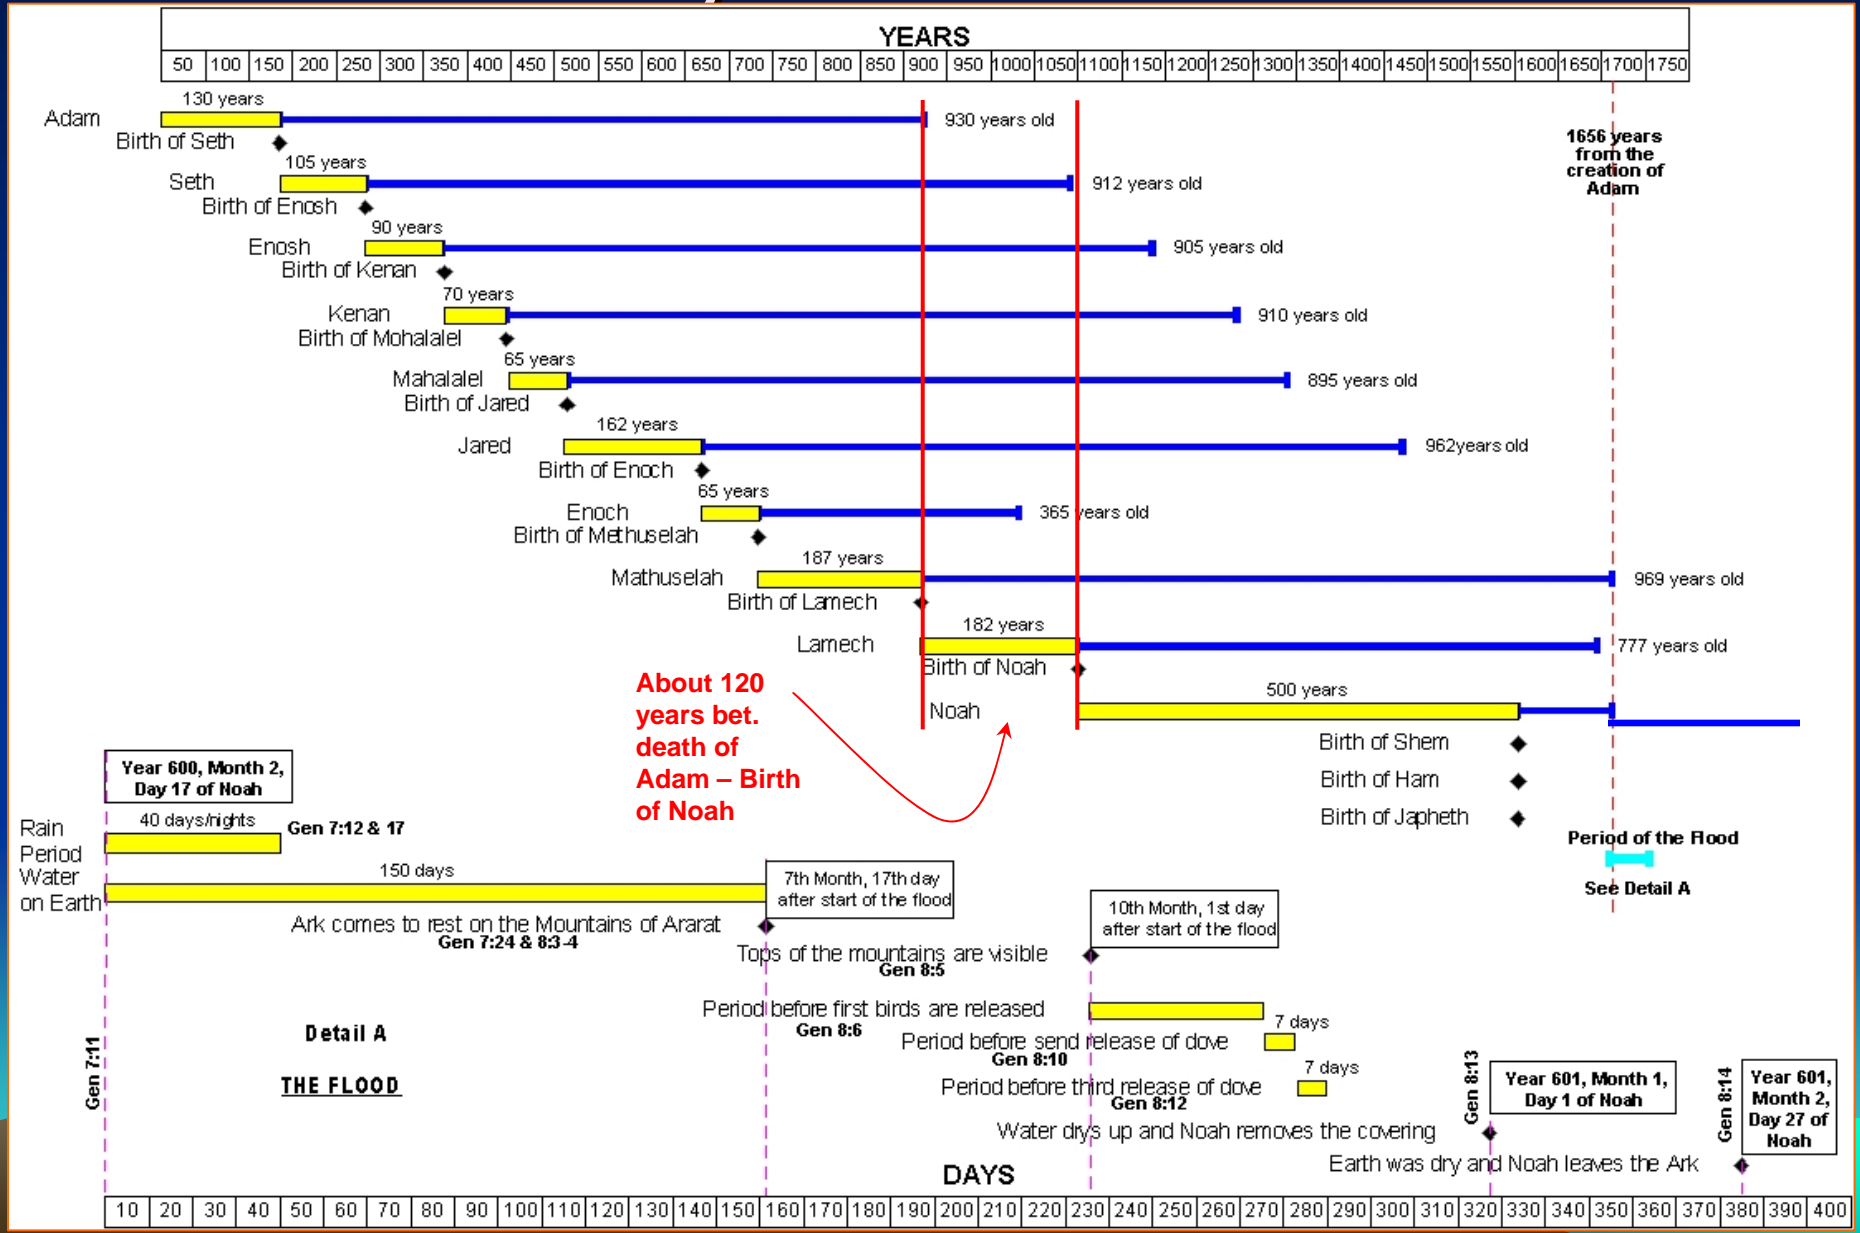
YEARS

| 50 | 100 | 150 | 200 | 250 | 300 | 350 | 400 | 450 | 500 | 550 | 600 | 650 | 700 | 750 | 800 | 850 | 900 | 950 | 1000 | 1050 | 1100 | 1150 | 1200 | 1250 | 1300 | 1350 | 1400 | 1450 | 1500 | 1550 | 1600 | 1650 | 1700 | 1750 |
|---|---|---|---|---|---|---|---|---|---|---|---|---|---|---|---|---|---|---|---|---|---|---|---|---|---|---|---|---|---|---|---|---|---|---|

Adam
130 years
930 years old
Birth of Seth

1656 years from the creation of Adam

Seth
105 years
912 years old
Birth of Enosh

Enosh
90 years
905 years old
Birth of Kenan

Kenan
70 years
910 years old
Birth of Mohalalel

Mahalalel
65 years
895 years old
Birth of Jared

Jared
162 years
962years old
Birth of Enoch

Enoch
65 years
365 years old
Birth of Methuselah

Mathuselah
187 years
969 years old
Birth of Lamech

Lamech
182 years
777 years old
Birth of Noah

Noah
500 years

About 120 years bet. death of Adam – Birth of Noah

Birth of Shem
Birth of Ham
Birth of Japheth

Period of the Flood
See Detail A

Year 600, Month 2, Day 17 of Noah

Rain Period
40 days/nights
Gen 7:12 & 17

Water on Earth
150 days

7th Month, 17th day after start of the flood

Ark comes to rest on the Mountains of Ararat
Gen 7:24 & 8:3-4

10th Month, 1st day after start of the flood

Tops of the mountains are visible
Gen 8:5

Period before first birds are released
Gen 8:6

7 days
Period before send release of dove
Gen 8:10

7 days
Period before third release of dove
Gen 8:12

Detail A

THE FLOOD

Gen 7:11

Gen 8:13
Year 601, Month 1, Day 1 of Noah

Water drys up and Noah removes the covering

Gen 8:14
Year 601, Month 2, Day 27 of Noah

Earth was dry and Noah leaves the Ark

DAYS

| 10 | 20 | 30 | 40 | 50 | 60 | 70 | 80 | 90 | 100 | 110 | 120 | 130 | 140 | 150 | 160 | 170 | 180 | 190 | 200 | 210 | 220 | 230 | 240 | 250 | 260 | 270 | 280 | 290 | 300 | 310 | 320 | 330 | 340 | 350 | 360 | 370 | 380 | 390 | 400 |
|---|---|---|---|---|---|---|---|---|---|---|---|---|---|---|---|---|---|---|---|---|---|---|---|---|---|---|---|---|---|---|---|---|---|---|---|---|---|---|---|